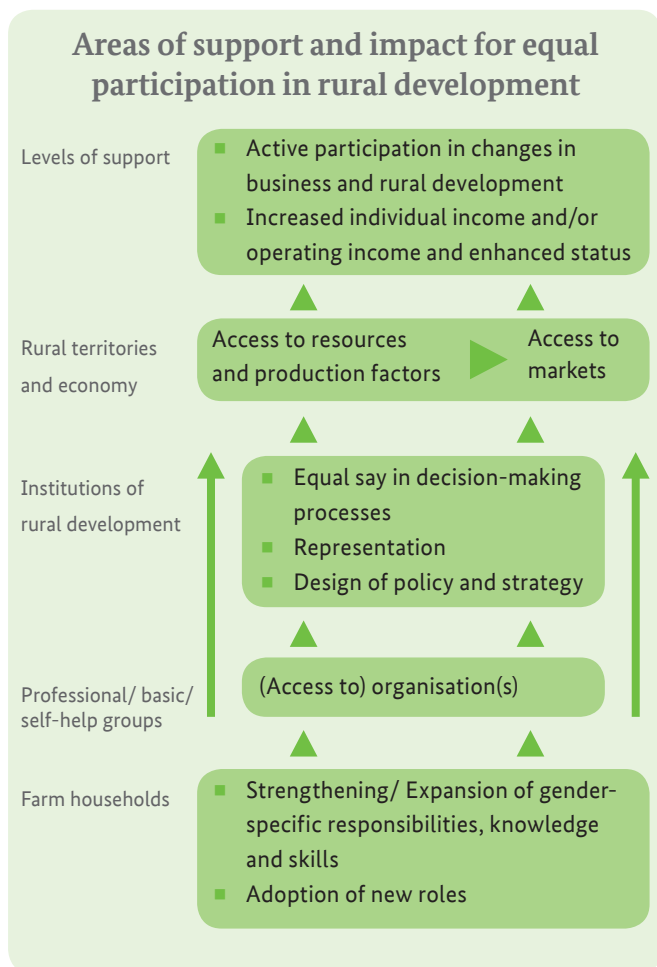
Areas of support and impact for equal participation in rural development

Levels of support
- Active participation in changes in business and rural development
- Increased individual income and/or operating income and enhanced status

Rural territories and economy
Access to resources and production factors
Access to markets

Institutions of rural development
- Equal say in decision-making processes
- Representation
- Design of policy and strategy

Professional/ basic/ self-help groups
(Access to) organisation(s)

Farm households
- Strengthening/ Expansion of gender-specific responsibilities, knowledge and skills
- Adoption of new roles